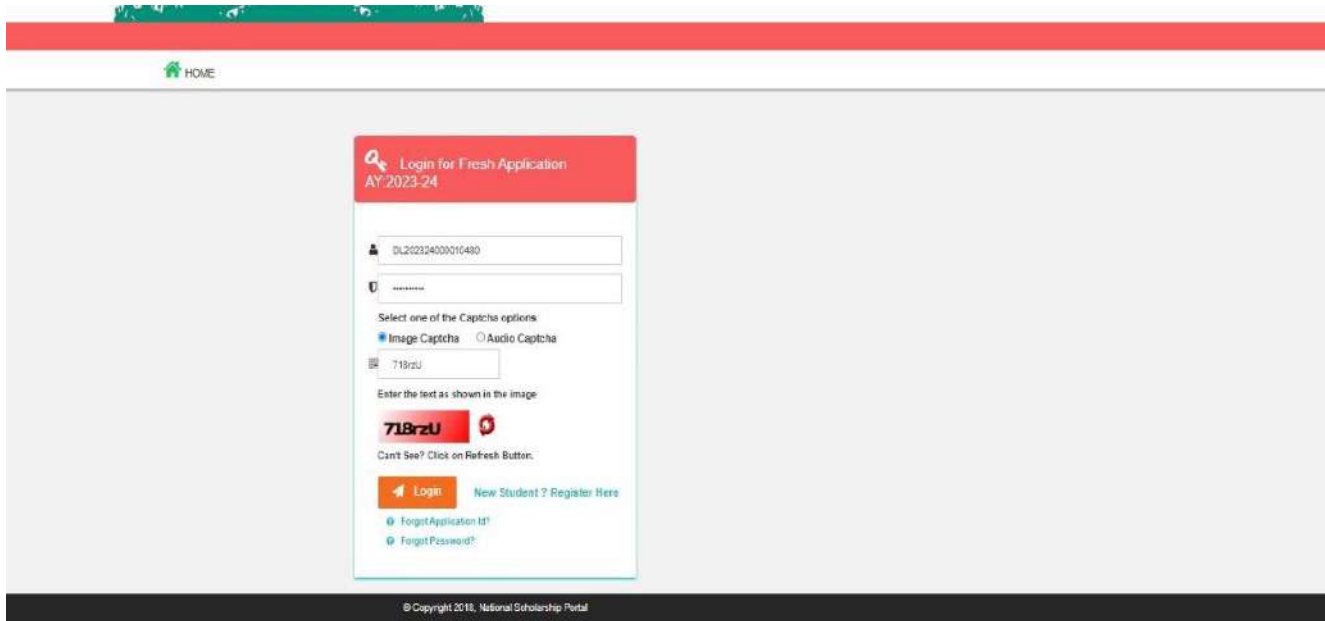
HOME

Login for Fresh Application AY:2023-24

DL202324000010480

..........

Select one of the Captcha options

Image Captcha Audio Captcha

718rzU

Enter the text as shown in the image

718rzU

Can't See? Click on Refresh Button.

Login

New Student ? Register Here

Forgot Application Id?

Forgot Password?

© Copyright 2018, National Scholarship Portal